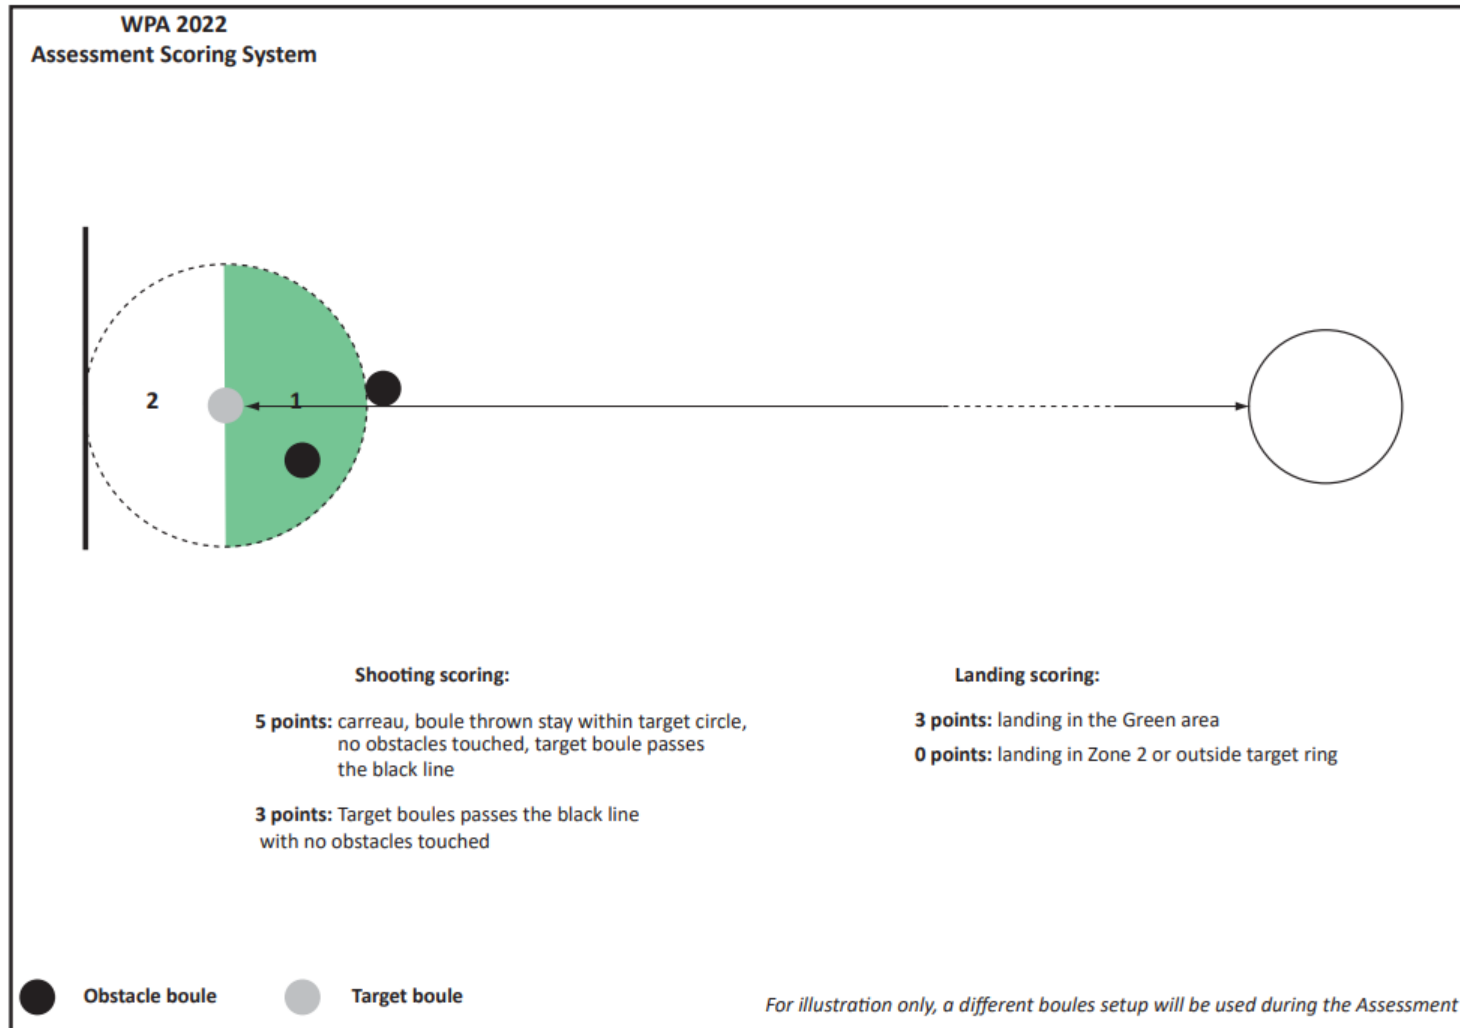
WPA 2022
Assessment Scoring System

2

1

Shooting scoring:

5 points: carreau, boule thrown stay within target circle, no obstacles touched, target boule passes the black line

3 points: Target boules passes the black line with no obstacles touched

Landing scoring:

3 points: landing in the Green area

0 points: landing in Zone 2 or outside target ring

Obstacle boule

Target boule

For illustration only, a different boules setup will be used during the Assessment